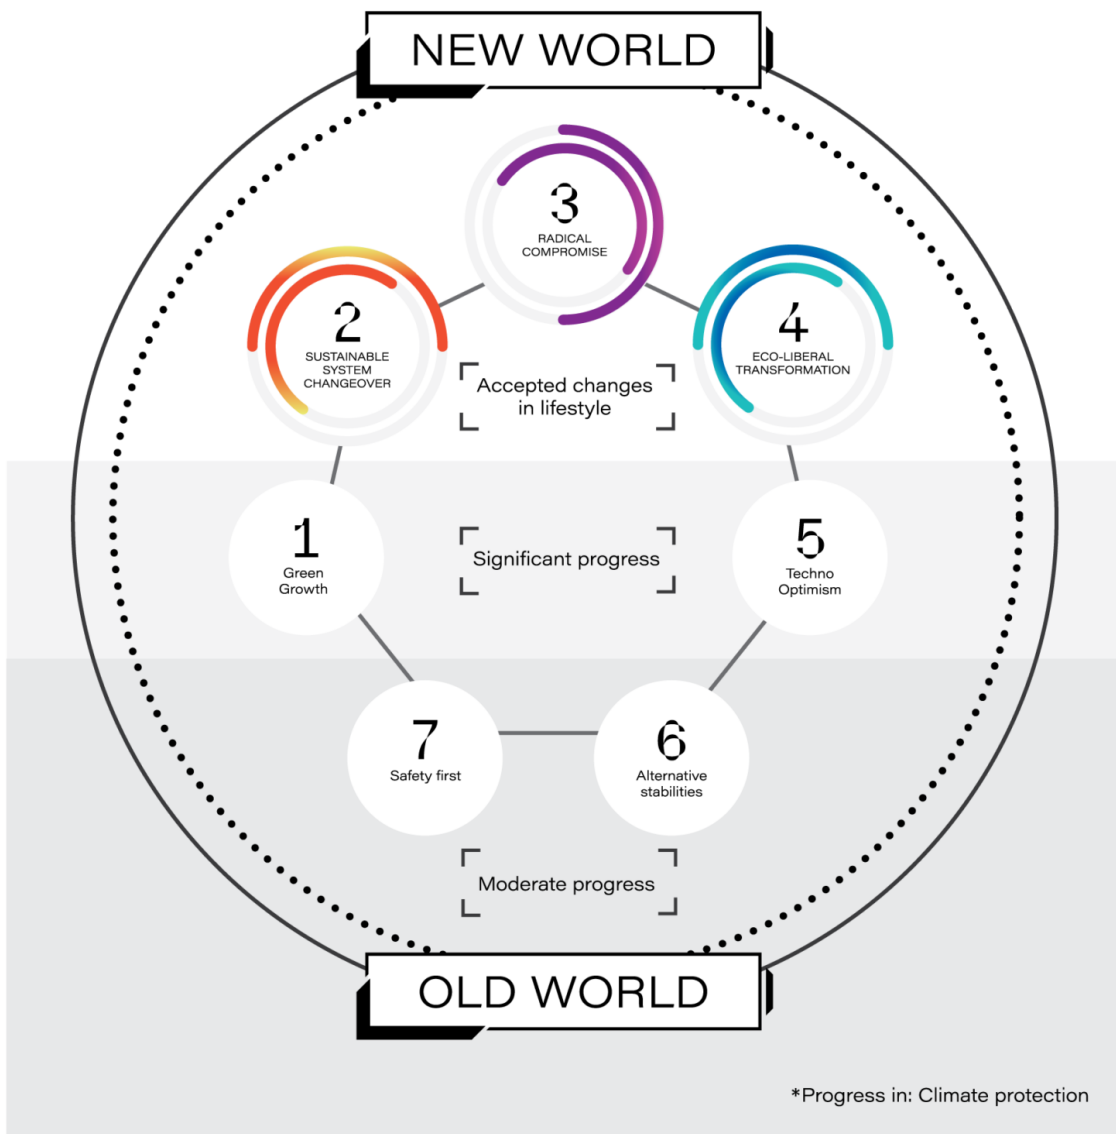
NEW WORLD

3
RADICAL COMPROMISE

2
SUSTAINABLE SYSTEM CHANGEOVER

4
ECO-LIBERAL TRANSFORMATION

Accepted changes in lifestyle

1
Green Growth

Significant progress

5
Techno Optimism

7
Safety first

6
Alternative stabilities

Moderate progress

OLD WORLD

*Progress in: Climate protection